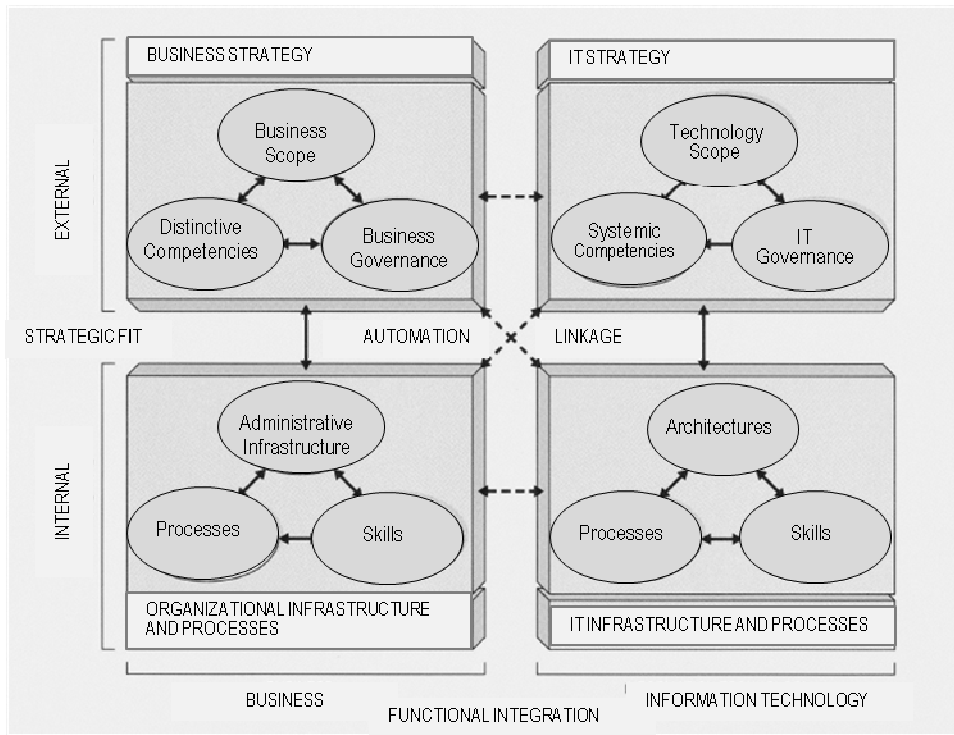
BUSINESS STRATEGY

Business Scope

Distinctive Competencies

Business Governance

IT STRATEGY

Technology Scope

Systemic Competencies

IT Governance

EXTERNAL

STRATEGIC FIT

AUTOMATION

LINKAGE

INTERNAL

Administrative Infrastructure

Processes

Skills

ORGANIZATIONAL INFRASTRUCTURE AND PROCESSES

Architectures

Processes

Skills

IT INFRASTRUCTURE AND PROCESSES

BUSINESS

FUNCTIONAL INTEGRATION

INFORMATION TECHNOLOGY